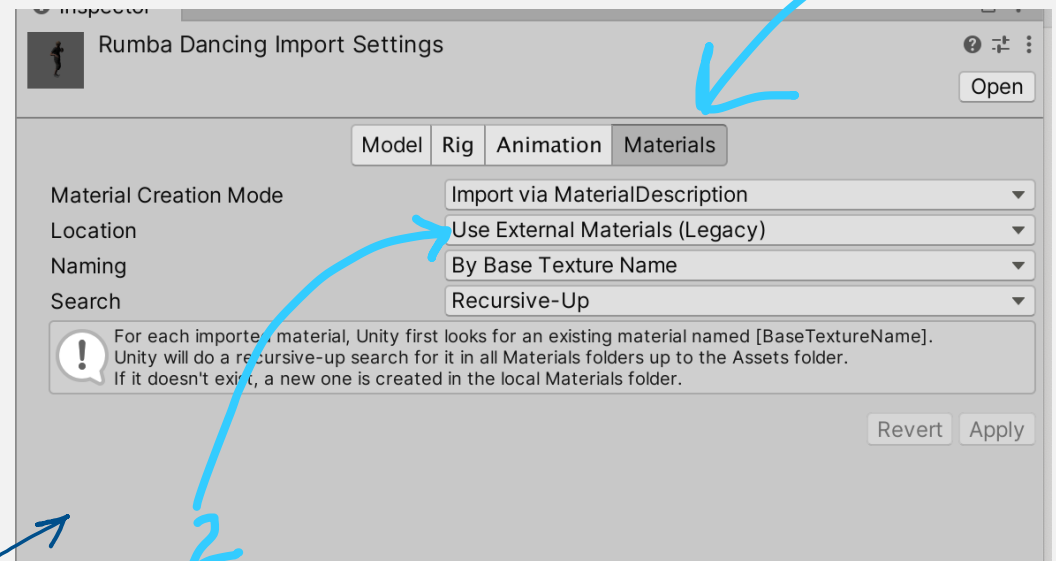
Inspector

Rumba Dancing Import Settings

Open

Model | Rig | Animation | Materials

Material Creation Mode Import via MaterialDescription
Location Use External Materials (Legacy)
Naming By Base Texture Name
Search Recursive-Up

For each imported material, Unity first looks for an existing material named [BaseTextureName]. Unity will do a recursive-up search for it in all Materials folders up to the Assets folder. If it doesn't exist, a new one is created in the local Materials folder.

Revert Apply

2